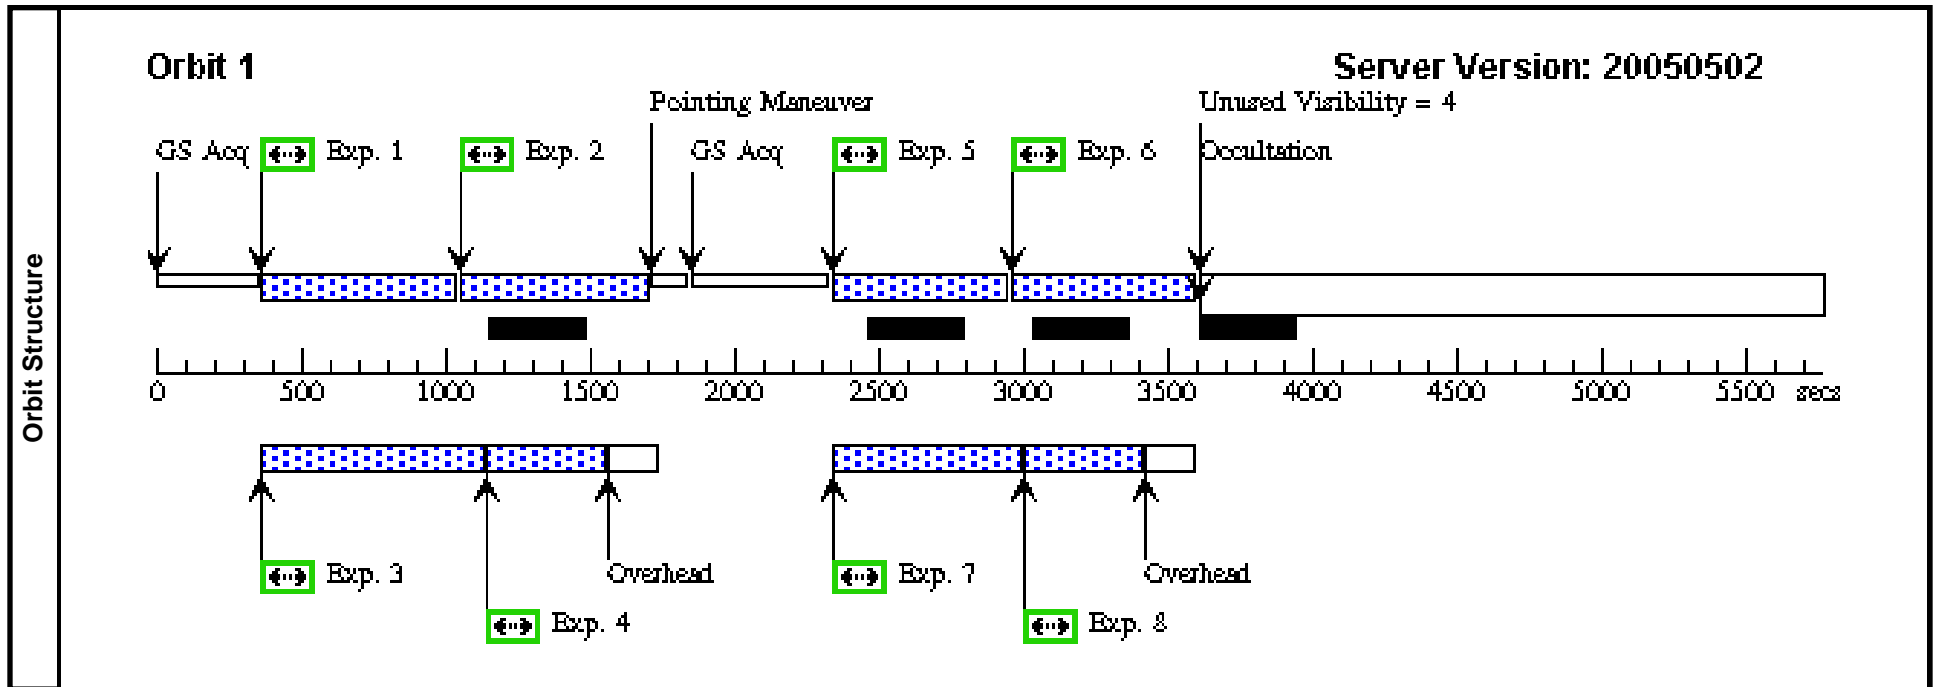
Orbit Structure

Orbit 1

Server Version: 20050502

Pointing Maneuver

Unused Visibility = 4

GS Acq

Exp. 1

Exp. 2

GS Acq

Exp. 5

Exp. 6

Occultation

0 500 1000 1500 2000 2500 3000 3500 4000 4500 5000 5500 secs

Exp. 3

Overhead

Exp. 7

Overhead

Exp. 4

Exp. 8